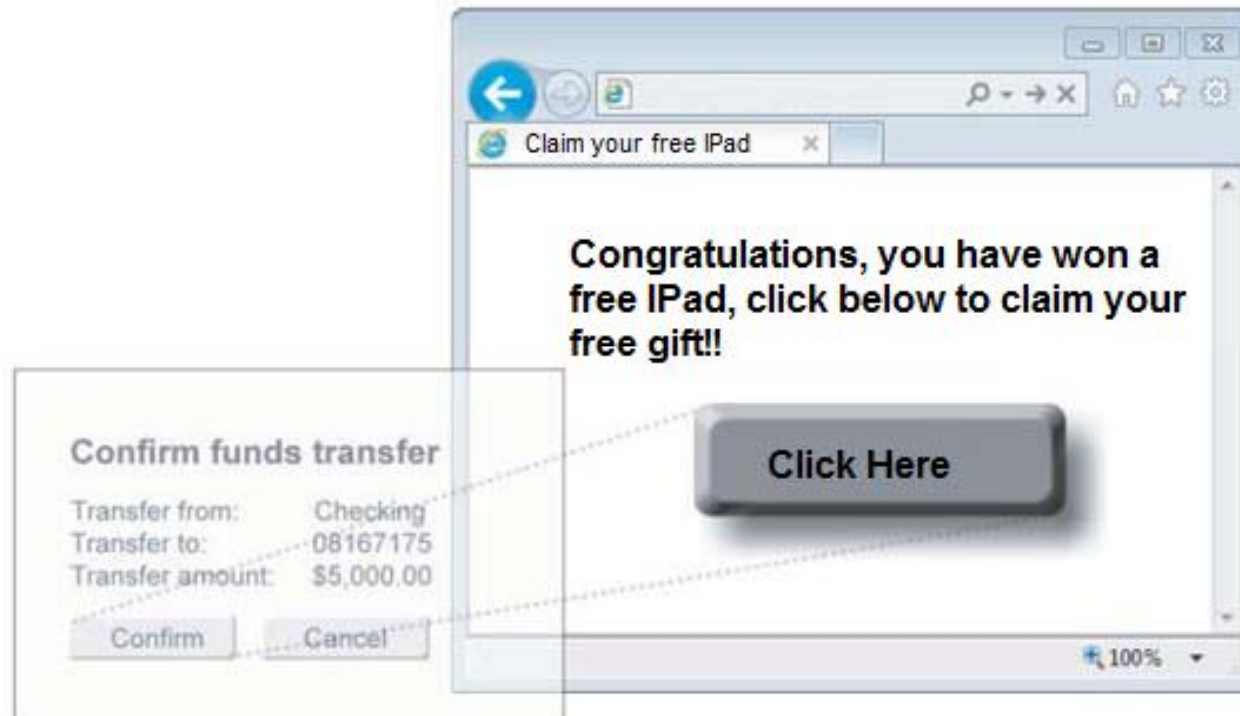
Claim your free IPad

Congratulations, you have won a free IPad, click below to claim your free gift!!

Click Here

100%

Confirm funds transfer

Transfer from: Checking
Transfer to: 08167175
Transfer amount: $5,000.00

Confirm Cancel